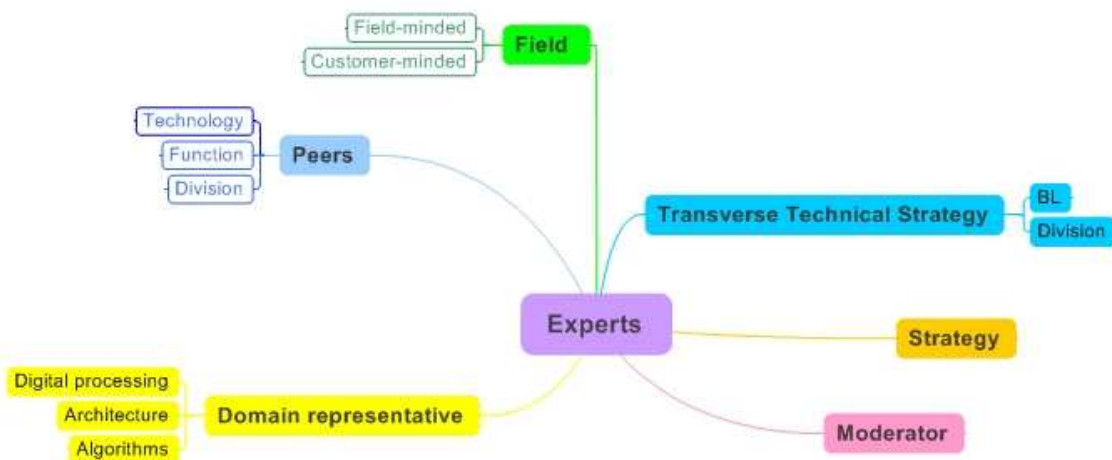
Field-minded
Customer-minded
Field

Technology
Function
Division
Peers

Transverse Technical Strategy
BL
Division

Experts

Strategy

Digital processing
Architecture
Algorithms
Domain representative

Moderator